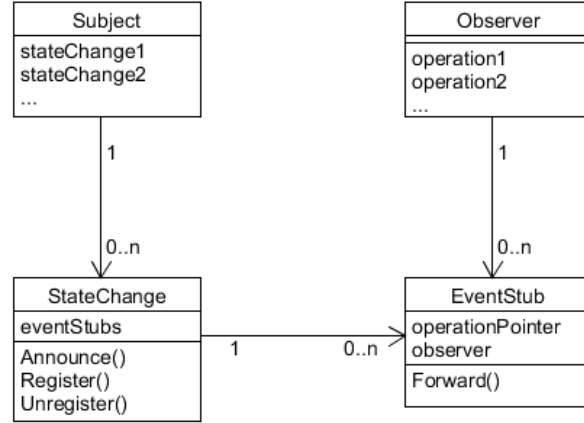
Subject
stateChange1
stateChange2
...

Observer
operation1
operation2
...

1
0..n

1
0..n

StateChange
eventStubs
Announce()
Register()
Unregister()

1
0..n

EventStub
operationPointer
observer
Forward()